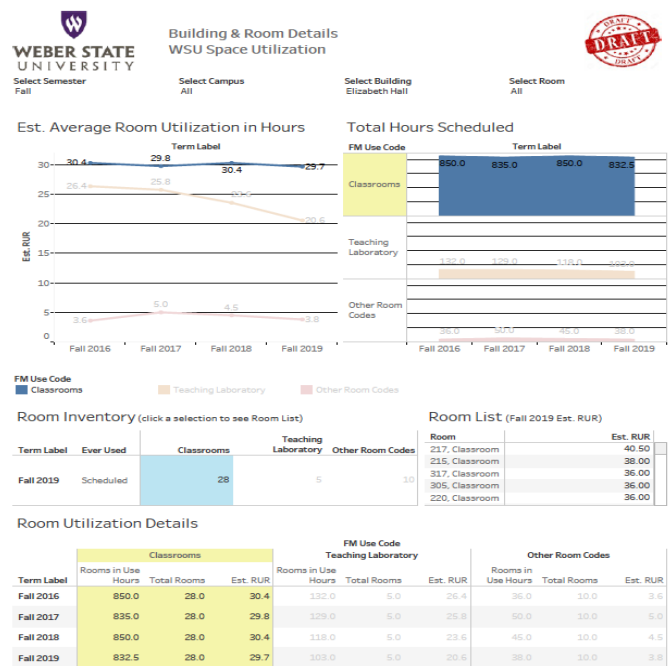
WEBER STATE UNIVERSITY

Building & Room Details
WSU Space Utilization

DRAFT

Select Semester
Fall

Select Campus
All

Select Building
Elizabeth Hall

Select Room
All

Est. Average Room Utilization in Hours

Term Label

30.4 29.8 30.4 29.7
26.4 25.8 23.6 20.6
3.6 5.0 4.5 3.8

30
25
20
15
10
5
0

Est. RUR

Fall 2016 Fall 2017 Fall 2018 Fall 2019

Total Hours Scheduled

FM Use Code

Term Label

Classrooms
850.0 835.0 850.0 832.5

Teaching Laboratory
132.0 129.0 118.0 103.0

Other Room Codes
36.0 50.0 45.0 38.0

Fall 2016 Fall 2017 Fall 2018 Fall 2019

FM Use Code
Classrooms Teaching Laboratory Other Room Codes

Room Inventory (click a selection to see Room List)

| Term Label | Ever Used | Classrooms | Teaching Laboratory | Other Room Codes |
|---|---|---|---|---|
| Fall 2019 | Scheduled | 28 | 5 | 10 |

Room List (Fall 2019 Est. RUR)

| Room | Est. RUR |
|---|---|
| 217, Classroom | 40.50 |
| 215, Classroom | 38.00 |
| 317, Classroom | 36.00 |
| 305, Classroom | 36.00 |
| 220, Classroom | 36.00 |

Room Utilization Details

FM Use Code

| Term Label | Classrooms: Rooms in Use Hours | Total Rooms | Est. RUR | Teaching Laboratory: Rooms in Use Hours | Total Rooms | Est. RUR | Other Room Codes: Rooms in Use Hours | Total Rooms | Est. RUR |
|---|---|---|---|---|---|---|---|---|---|
| Fall 2016 | 850.0 | 28.0 | 30.4 | 132.0 | 5.0 | 26.4 | 36.0 | 10.0 | 3.6 |
| Fall 2017 | 835.0 | 28.0 | 29.8 | 129.0 | 5.0 | 25.8 | 50.0 | 10.0 | 5.0 |
| Fall 2018 | 850.0 | 28.0 | 30.4 | 118.0 | 5.0 | 23.6 | 45.0 | 10.0 | 4.5 |
| Fall 2019 | 832.5 | 28.0 | 29.7 | 103.0 | 5.0 | 20.6 | 38.0 | 10.0 | 3.8 |